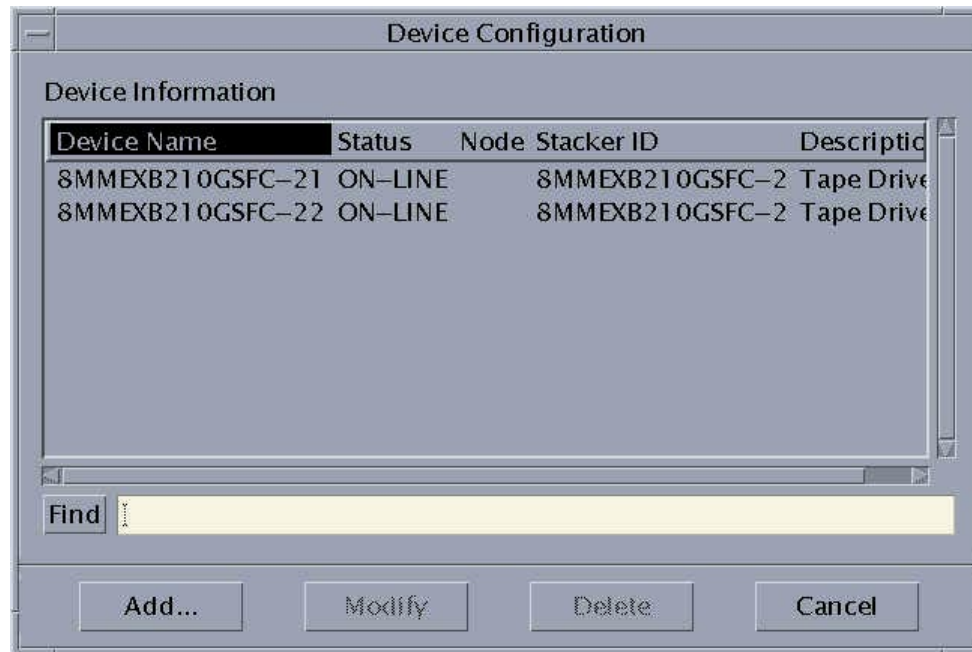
Device Configuration

Device Information

| Device Name | Status | Node | Stacker ID | Descriptio |
|---|---|---|---|---|
| 8MMEXB210GSFC–21 | ON–LINE | | 8MMEXB210GSFC–2 | Tape Drive |
| 8MMEXB210GSFC–22 | ON–LINE | | 8MMEXB210GSFC–2 | Tape Drive |

Find

Add... Modify Delete Cancel